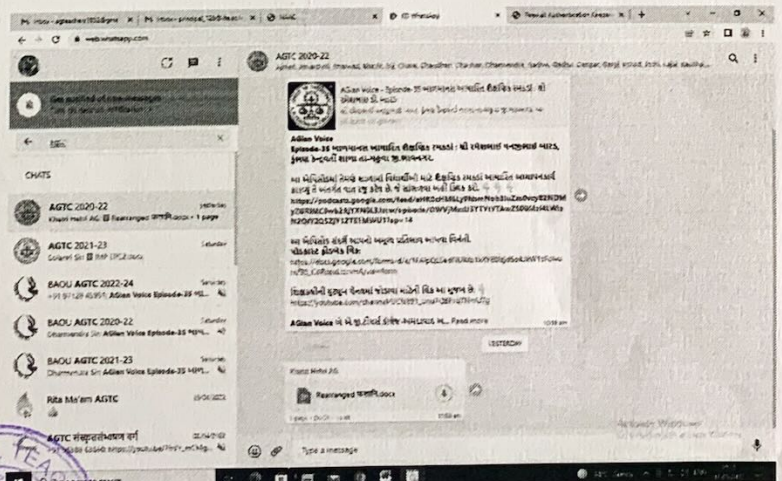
web.whatsapp.com

AGTC 2020-22

Get notified of new messages
Turn on desktop notifications

CHATS

AGTC 2020-22
Yesterday
Khatri mehil AG: Rearranged સામાજિક.docx • 1 page

AGTC 2021-23
Saturday

BAOU AGTC 2022-24
Saturday
AGlan Voice Episode-35 ...

BAOU AGTC 2020-22
Saturday
AGlan Voice Episode-35 ...

BAOU AGTC 2021-23
Saturday
AGlan Voice Episode-35 ...

Rita Ma'am AGTC

AGTC સંસ્કૃતઅભ્યાસ વર્ગ

AGlan Voice
Episode-35

https://podcasts.google.com/feed/

https://docs.google.com/forms/

https://youtube.com/channel/

AGlan Voice ... Read more

YESTERDAY

Khatri mehil AG
Rearranged સામાજિક.docx

Type a message

Activate Windows